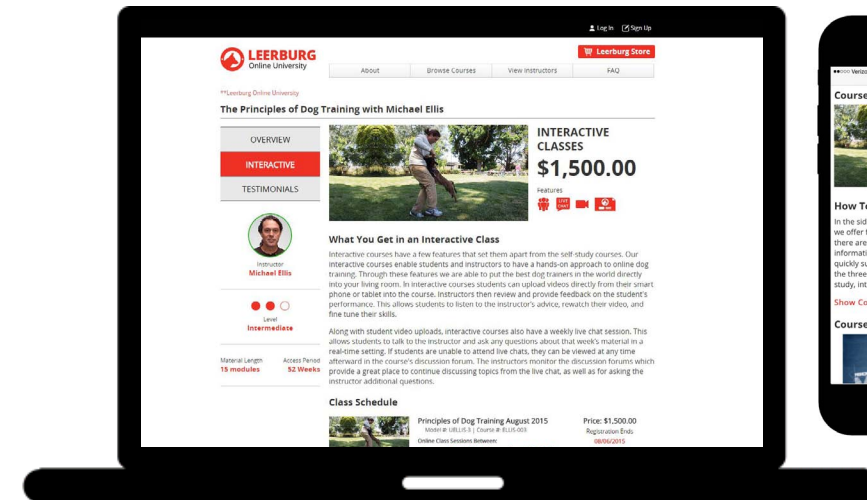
Log In Sign Up

LEERBURG Online University

Leerburg Store

About | Browse Courses | View Instructors | FAQ

**Leerburg Online University

The Principles of Dog Training with Michael Ellis

OVERVIEW

INTERACTIVE

TESTIMONIALS

Instructor
Michael Ellis

Level
Intermediate

Material Length
15 modules

Access Period
52 Weeks

INTERACTIVE CLASSES
$1,500.00

Features

LIVE CHAT

What You Get in an Interactive Class

Interactive courses have a few features that set them apart from the self-study courses. Our interactive courses enable students and instructors to have a hands-on approach to online dog training. Through these features we are able to put the best dog trainers in the world directly into your living room. In interactive courses students can upload videos directly from their smart phone or tablet into the course. Instructors then review and provide feedback on the student's performance. This allows students to listen to the instructor's advice, rewatch their video, and fine tune their skills.

Along with student video uploads, interactive courses also have a weekly live chat session. This allows students to talk to the instructor and ask any questions about that week's material in a real-time setting. If students are unable to attend live chats, they can be viewed at any time afterward in the course's discussion forum. The instructors monitor the discussion forums which provide a great place to continue discussing topics from the live chat, as well as for asking the instructor additional questions.

Class Schedule

Principles of Dog Training August 2015
Model #: UELLIS-3 | Course #: ELLIS-003
Online Class Sessions Between:

Price: $1,500.00
Registration Ends
08/06/2015

●●○○○ Veriz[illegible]

Course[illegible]

How To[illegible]

In the sid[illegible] we offer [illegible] there are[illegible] informati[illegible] quickly s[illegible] the three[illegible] study, int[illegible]

Show Co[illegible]

Course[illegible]